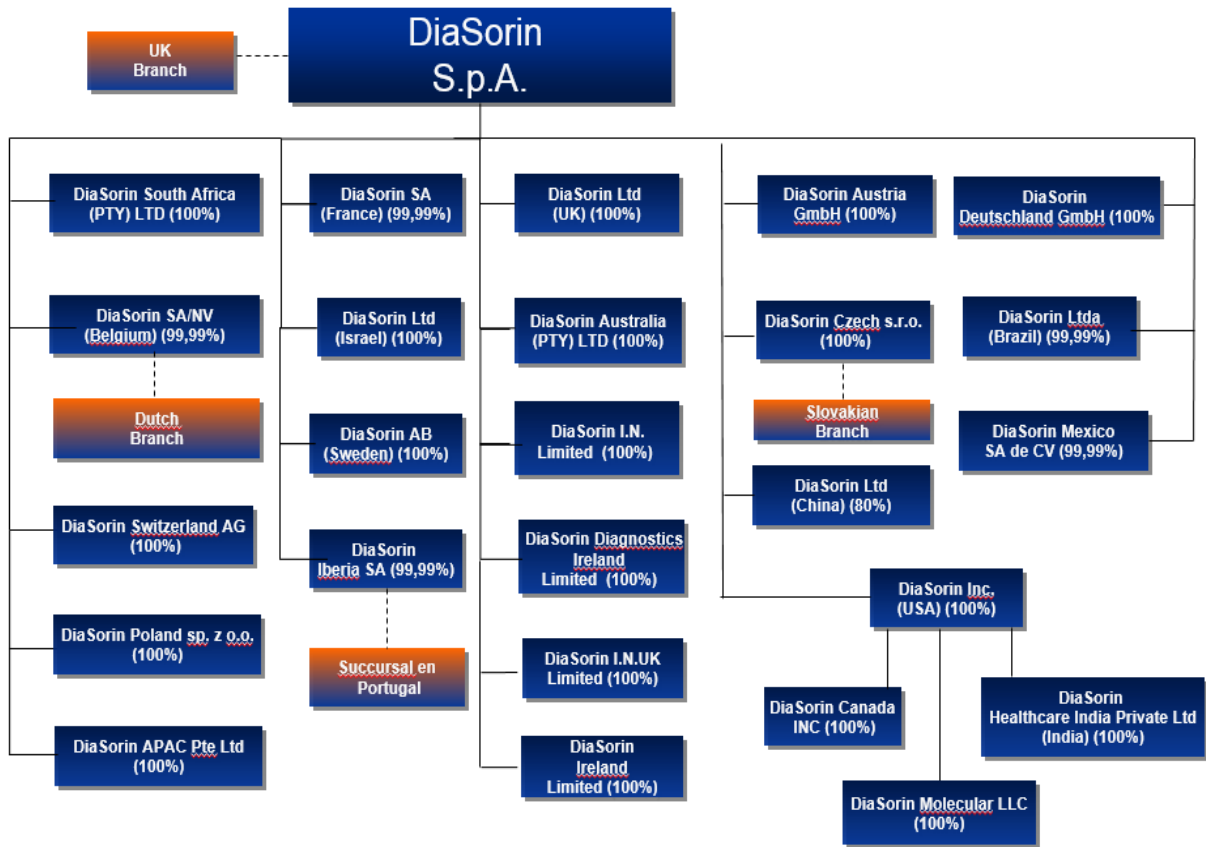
UK Branch

DiaSorin S.p.A.

DiaSorin South Africa (PTY) LTD (100%)

DiaSorin SA/NV (Belgium) (99,99%)

Dutch Branch

DiaSorin Switzerland AG (100%)

DiaSorin Poland sp. z o.o. (100%)

DiaSorin APAC Pte Ltd (100%)

DiaSorin SA (France) (99,99%)

DiaSorin Ltd (Israel) (100%)

DiaSorin AB (Sweden) (100%)

DiaSorin Iberia SA (99,99%)

Succursal en Portugal

DiaSorin Ltd (UK) (100%)

DiaSorin Australia (PTY) LTD (100%)

DiaSorin I.N. Limited (100%)

DiaSorin Diagnostics Ireland Limited (100%)

DiaSorin I.N.UK Limited (100%)

DiaSorin Ireland Limited (100%)

DiaSorin Austria GmbH (100%)

DiaSorin Czech s.r.o. (100%)

Slovakian Branch

DiaSorin Ltd (China) (80%)

DiaSorin Deutschland GmbH (100%

DiaSorin Ltda (Brazil) (99,99%)

DiaSorin Mexico SA de CV (99,99%)

DiaSorin Inc. (USA) (100%)

DiaSorin Canada INC (100%)

DiaSorin Healthcare India Private Ltd (India) (100%)

DiaSorin Molecular LLC (100%)